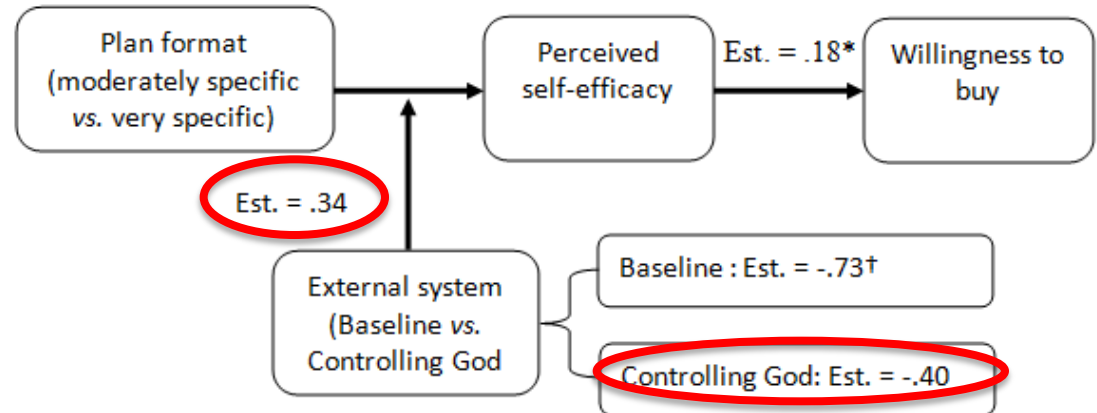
Plan format (moderately specific *vs.* very specific)

Perceived self-efficacy

Est. = .18*

Willingness to buy

Est. = .34

External system (Baseline *vs.* Controlling God

Baseline : Est. = -.73†

Controlling God: Est. = -.40